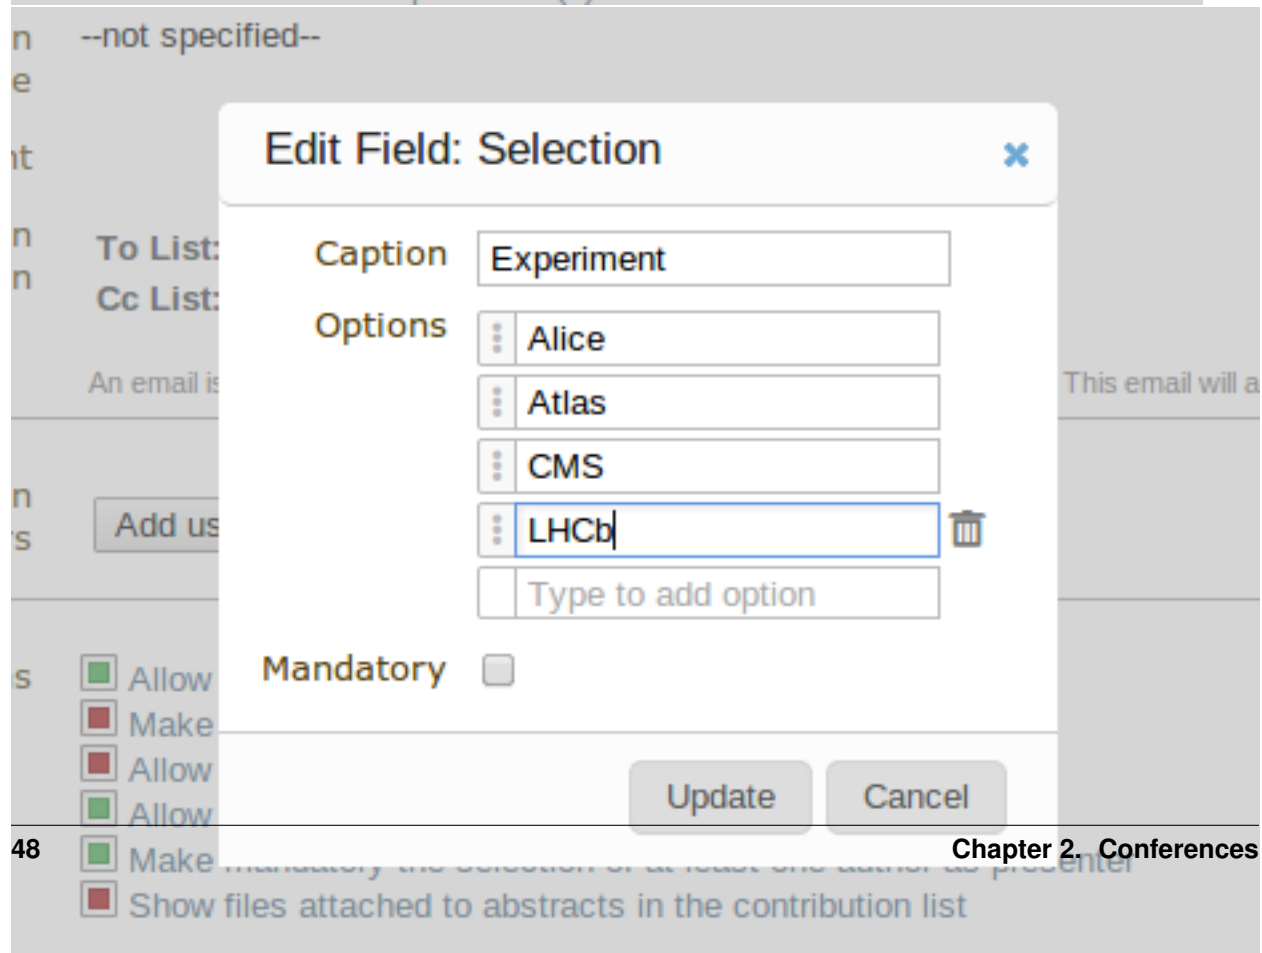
n --not specified--
e

nt

n To List:
n Cc List:

An email i This email will a

n
's Add us

s Allow
Make
Allow
Allow
Make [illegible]
Show files attached to abstracts in the contribution list

Edit Field: Selection ×

Caption Experiment

Options Alice
Atlas
CMS
LHCb
Type to add option

Mandatory

Update Cancel

48 Chapter 2. Conferences